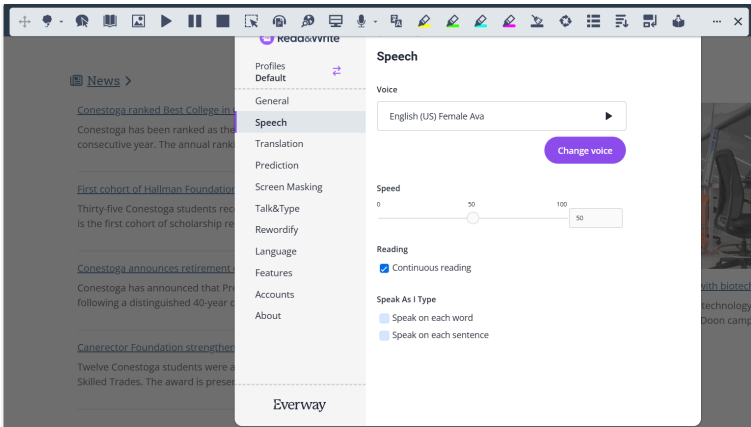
Read&Write

Profiles
Default

General
Speech
Translation
Prediction
Screen Masking
Talk&Type
Rewordify
Language
Features
Accounts
About

Everway

Speech

Voice

English (US) Female Ava

Change voice

Speed

0 50 100

50

Reading

Continuous reading

Speak As I Type

Speak on each word

Speak on each sentence

News >

Conestoga ranked Best College in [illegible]

Conestoga has been ranked as the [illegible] consecutive year. The annual ranki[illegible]

First cohort of Hallman Foundation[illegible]

Thirty-five Conestoga students rec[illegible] is the first cohort of scholarship re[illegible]

Conestoga announces retirement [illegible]

Conestoga has announced that Pre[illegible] following a distinguished 40-year c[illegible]

Canerector Foundation strengthen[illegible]

Twelve Conestoga students were a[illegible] Skilled Trades. The award is preser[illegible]

with biotec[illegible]

technolog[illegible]

Doon camp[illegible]